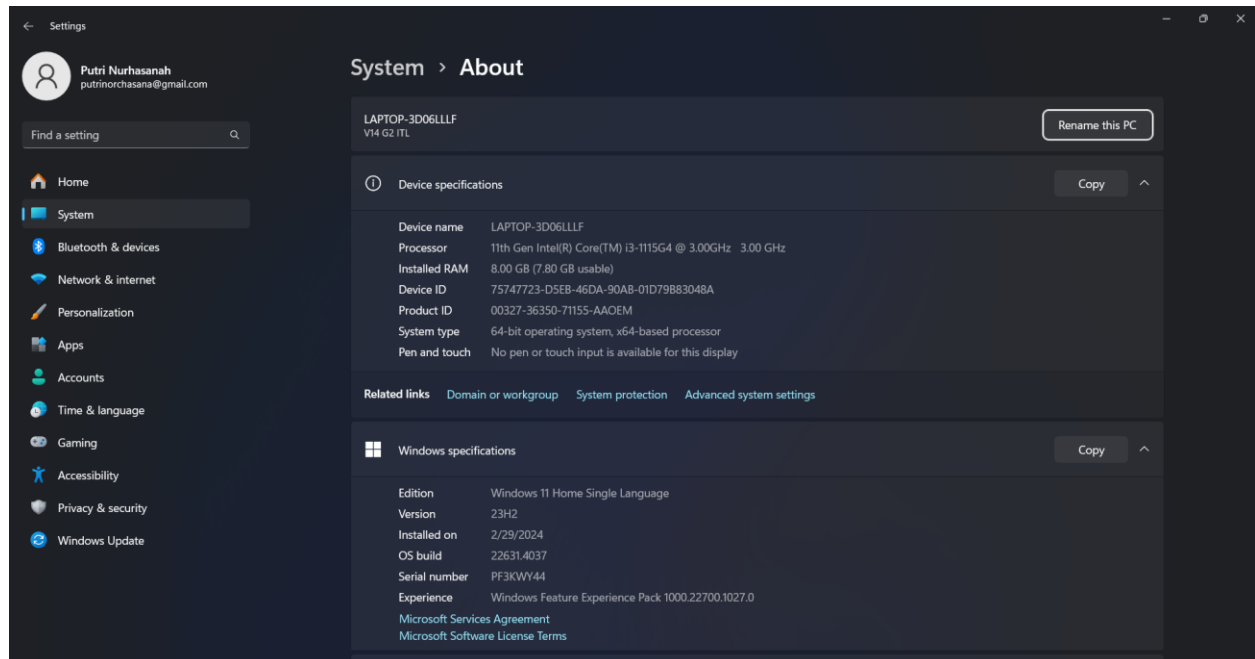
Settings

Putri Nurhasanah
putrinorchasana@gmail.com

Find a setting

Home
System
Bluetooth & devices
Network & internet
Personalization
Apps
Accounts
Time & language
Gaming
Accessibility
Privacy & security
Windows Update

System › About

LAPTOP-3D06LLLF
V14 G2 ITL

Rename this PC

Device specifications

Copy

| | |
|---|---|
| Device name | LAPTOP-3D06LLLF |
| Processor | 11th Gen Intel(R) Core(TM) i3-1115G4 @ 3.00GHz 3.00 GHz |
| Installed RAM | 8.00 GB (7.80 GB usable) |
| Device ID | 75747723-D5EB-46DA-90AB-01D79B83048A |
| Product ID | 00327-36350-71155-AAOEM |
| System type | 64-bit operating system, x64-based processor |
| Pen and touch | No pen or touch input is available for this display |

Related links Domain or workgroup System protection Advanced system settings

Windows specifications

Copy

| | |
|---|---|
| Edition | Windows 11 Home Single Language |
| Version | 23H2 |
| Installed on | 2/29/2024 |
| OS build | 22631.4037 |
| Serial number | PF3KWY44 |
| Experience | Windows Feature Experience Pack 1000.22700.1027.0 |

Microsoft Services Agreement
Microsoft Software License Terms